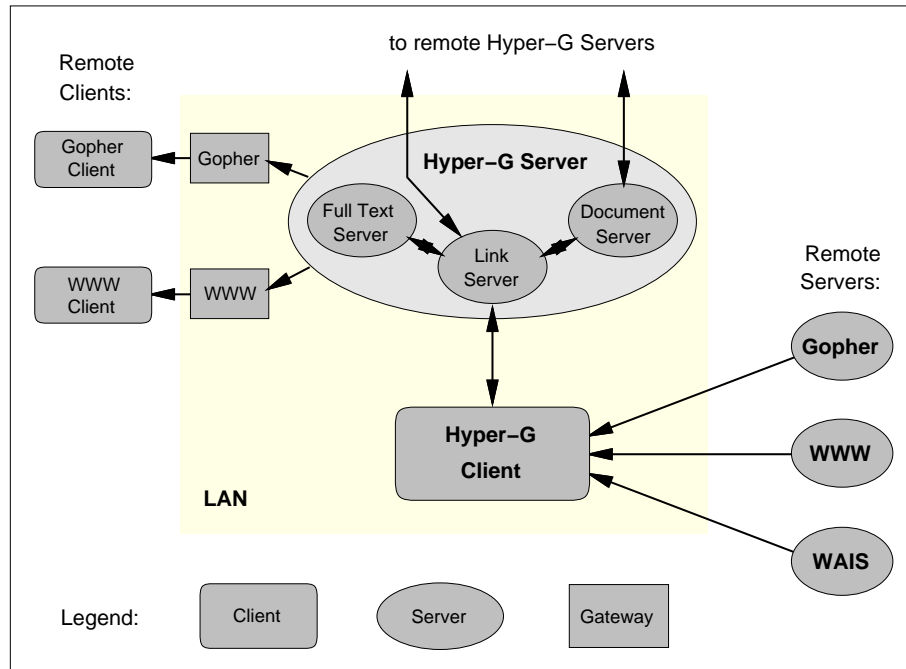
to remote Hyper−G Servers

Remote Clients:

Gopher Client

Gopher

Hyper−G Server

Full Text Server

Document Server

Link Server

WWW Client

WWW

Remote Servers:

Gopher

Hyper−G Client

WWW

LAN

WAIS

Legend:

Client

Server

Gateway